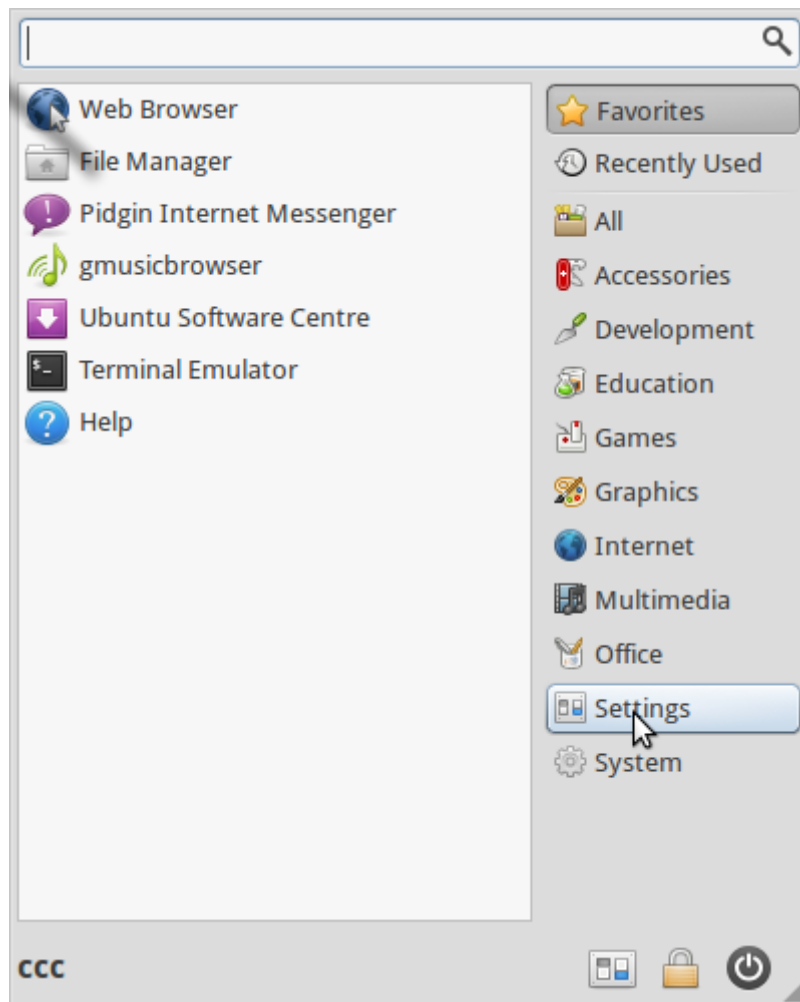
Web Browser
File Manager
Pidgin Internet Messenger
gmusicbrowser
Ubuntu Software Centre
Terminal Emulator
Help

Favorites
Recently Used
All
Accessories
Development
Education
Games
Graphics
Internet
Multimedia
Office
Settings
System

ccc